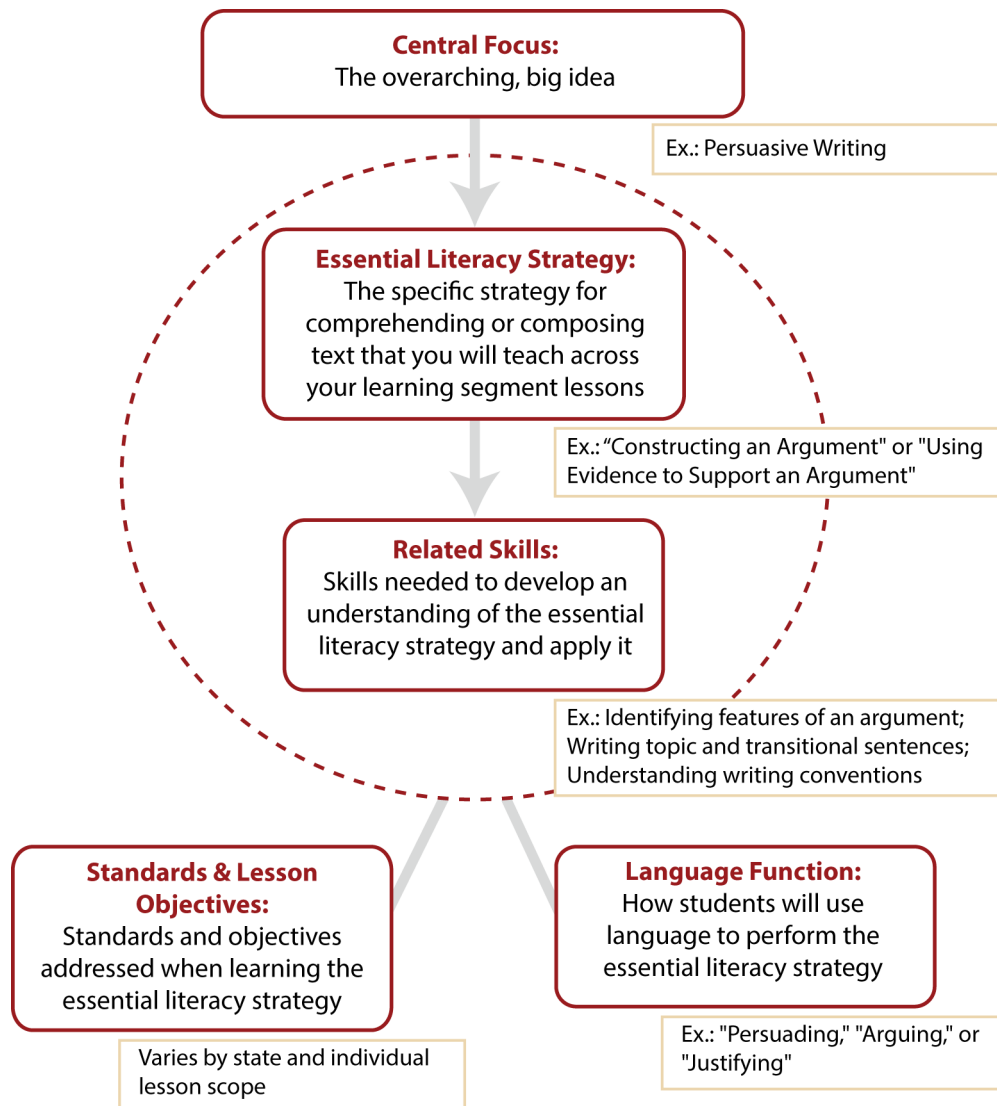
Central Focus:
The overarching, big idea

Ex.: Persuasive Writing

Essential Literacy Strategy:
The specific strategy for comprehending or composing text that you will teach across your learning segment lessons

Ex.: “Constructing an Argument" or "Using Evidence to Support an Argument"

Related Skills:
Skills needed to develop an understanding of the essential literacy strategy and apply it

Ex.: Identifying features of an argument; Writing topic and transitional sentences; Understanding writing conventions

Standards & Lesson Objectives:
Standards and objectives addressed when learning the essential literacy strategy

Varies by state and individual lesson scope

Language Function:
How students will use language to perform the essential literacy strategy

Ex.: "Persuading," "Arguing," or "Justifying"